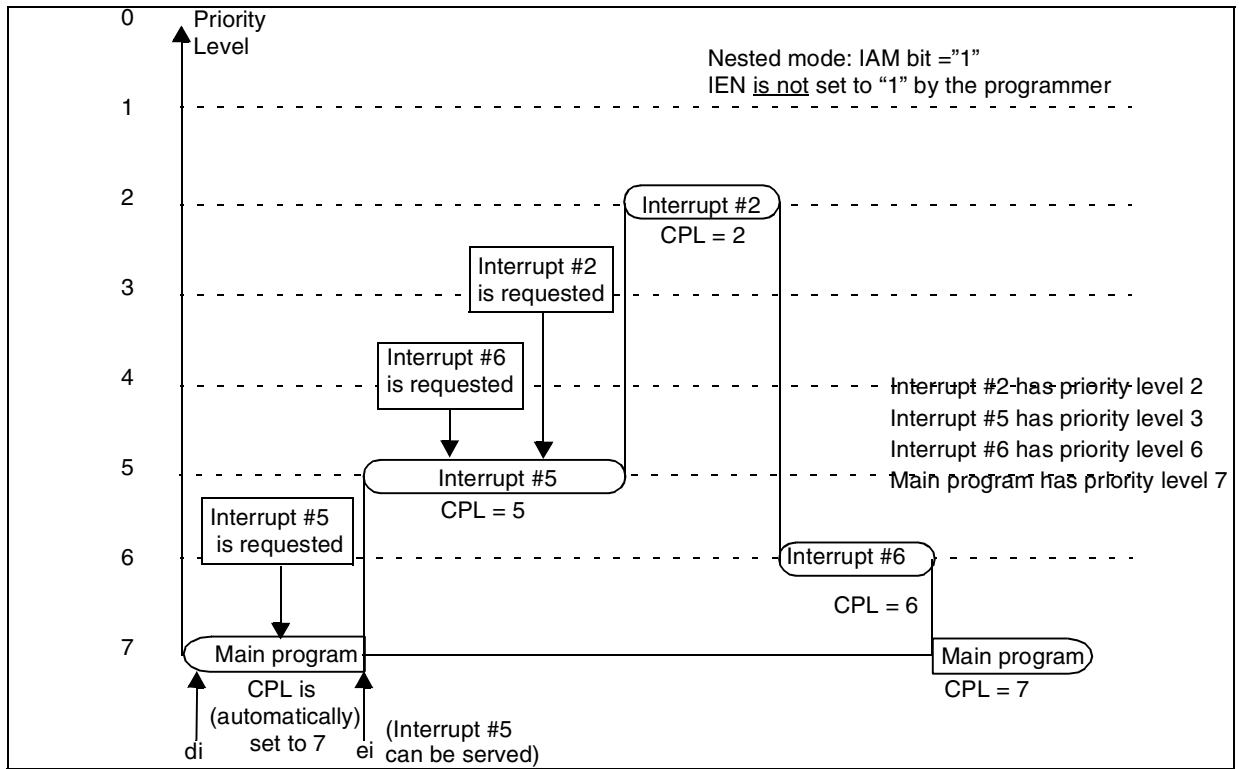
0
Priority Level

Nested mode: IAM bit ="1"
IEN is not set to “1” by the programmer

1

2

Interrupt #2
CPL = 2

3

Interrupt #2 is requested

4

Interrupt #6 is requested

Interrupt #2 has priority level 2
Interrupt #5 has priority level 3
Interrupt #6 has priority level 6
Main program has priority level 7

5

Interrupt #5
CPL = 5

Interrupt #5 is requested

6

Interrupt #6
CPL = 6

7

Main program

CPL is (automatically) set to 7

Main program
CPL = 7

di

ei

(Interrupt #5 can be served)